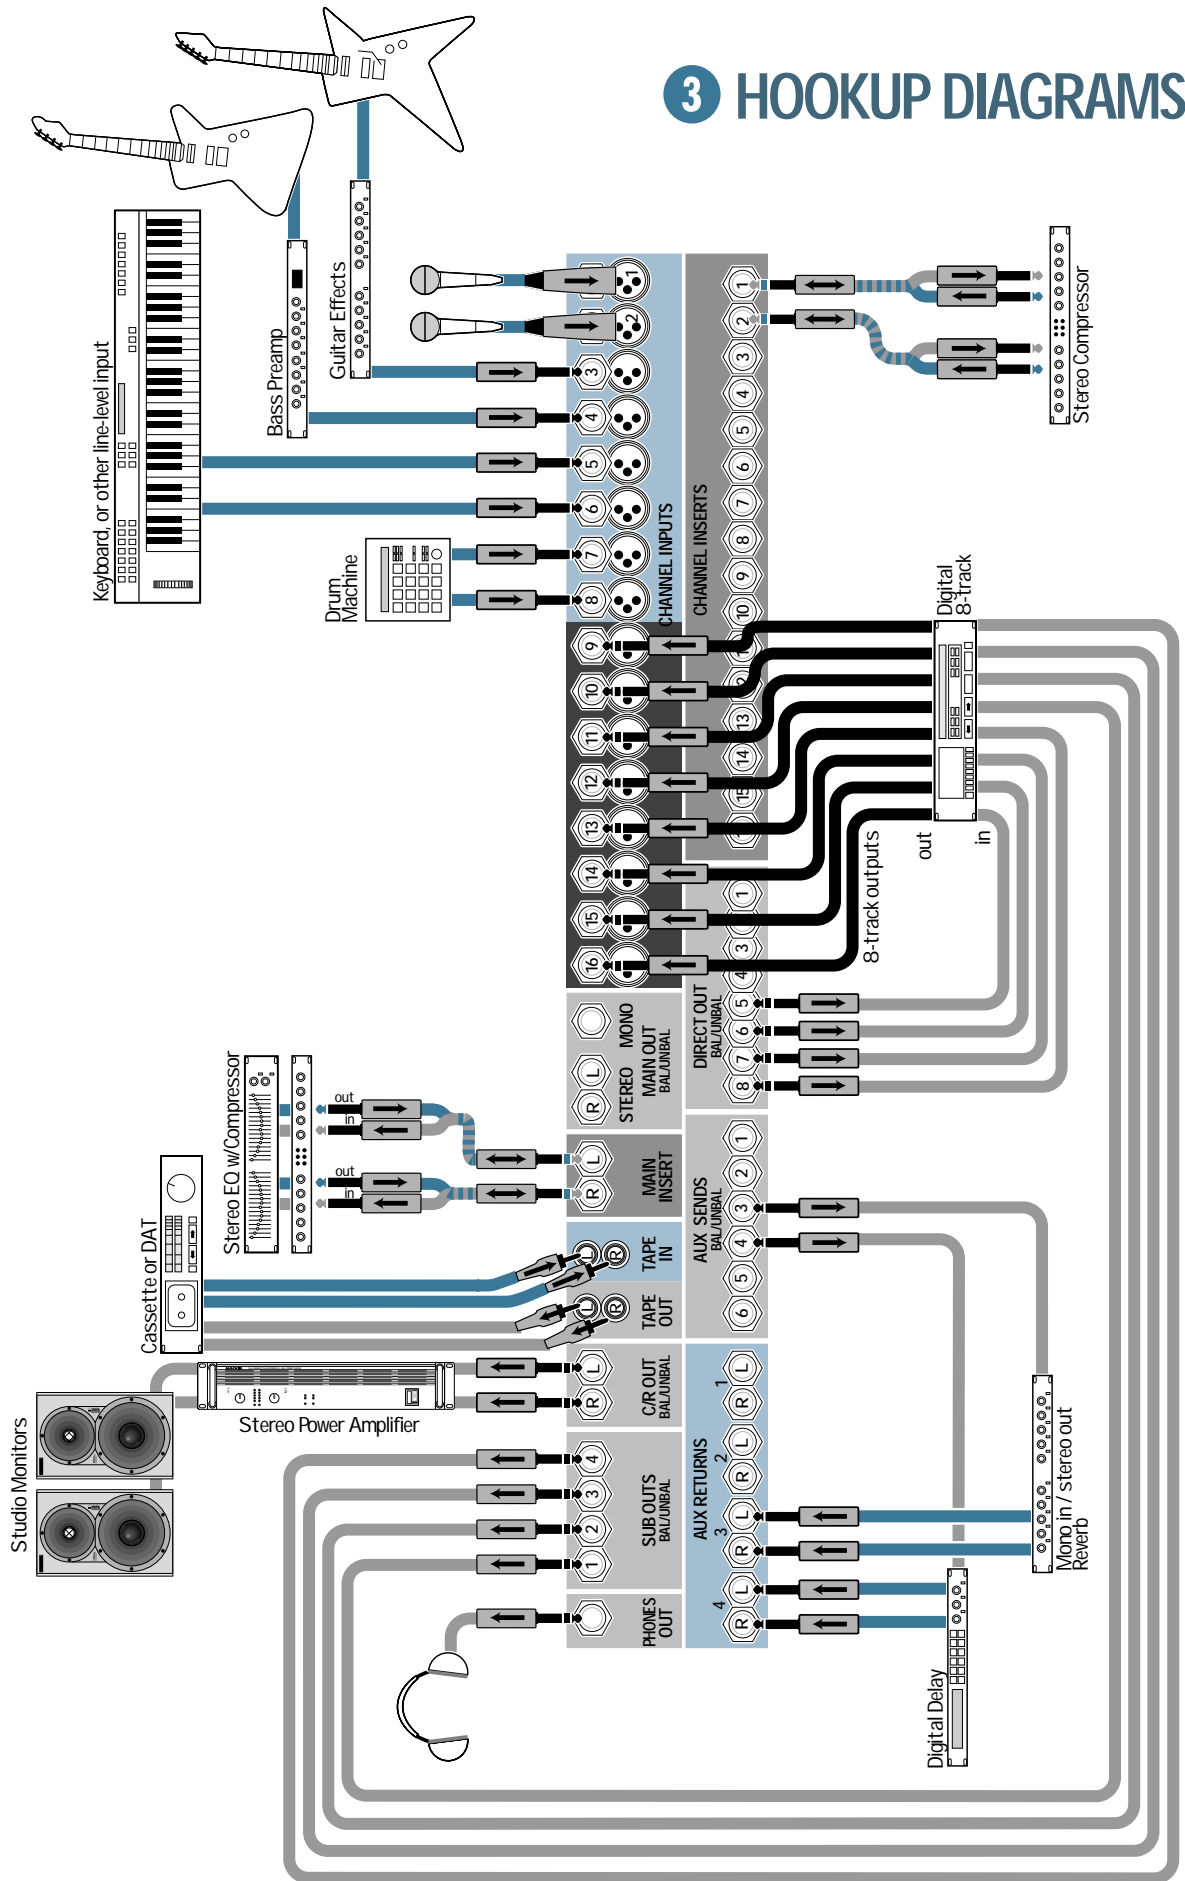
3 HOOKUP DIAGRAMS

Bass Preamp

Guitar Effects

Keyboard, or other line-level input

Drum Machine

Stereo Compressor

CHANNEL INPUTS

CHANNEL INSERTS

1 2 3 4 5 6 7 8 9 10 11 12 13 14 15 16

1 2 3 4 5 6 7 8 9 10 11 12 13 14 15

Digital 8-track

8-track outputs

out

in

1 2 3 4 5 6 7 8

DIRECT OUT BAL/UNBAL

MONO

STEREO MAIN OUT BAL/UNBAL

L R

Stereo EQ w/Compressor

out

in

out

in

MAIN INSERT

L R

AUX SENDS BAL/UNBAL

1 2 3 4 5 6

Cassette or DAT

TAPE IN

TAPE OUT

L R

C/R OUT BAL/UNBAL

Stereo Power Amplifier

Studio Monitors

SUB OUTS BAL/UNBAL

4 3 2 1

AUX RETURNS

1 2 3 4

L R

Mono in / stereo out Reverb

PHONES OUT

Digital Delay